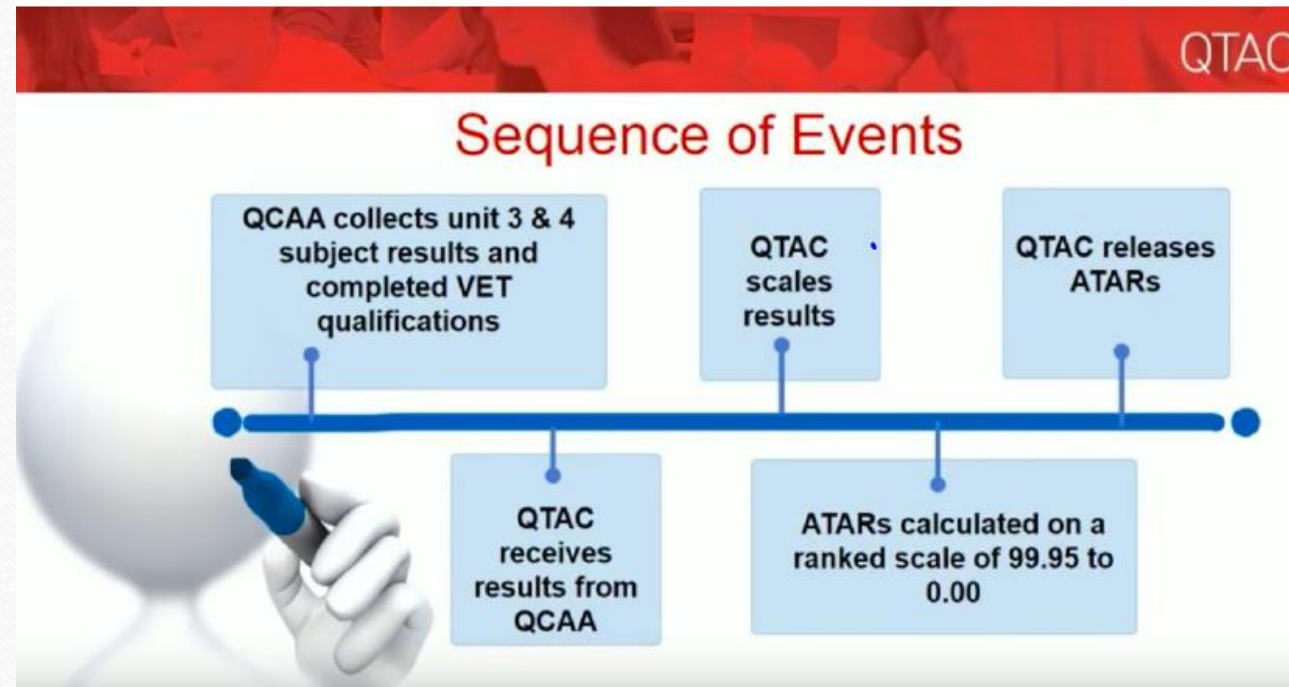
QTAC

Sequence of Events

QCAA collects unit 3 & 4 subject results and completed VET qualifications

QTAC receives results from QCAA

QTAC scales results

ATARs calculated on a ranked scale of 99.95 to 0.00

QTAC releases ATARs